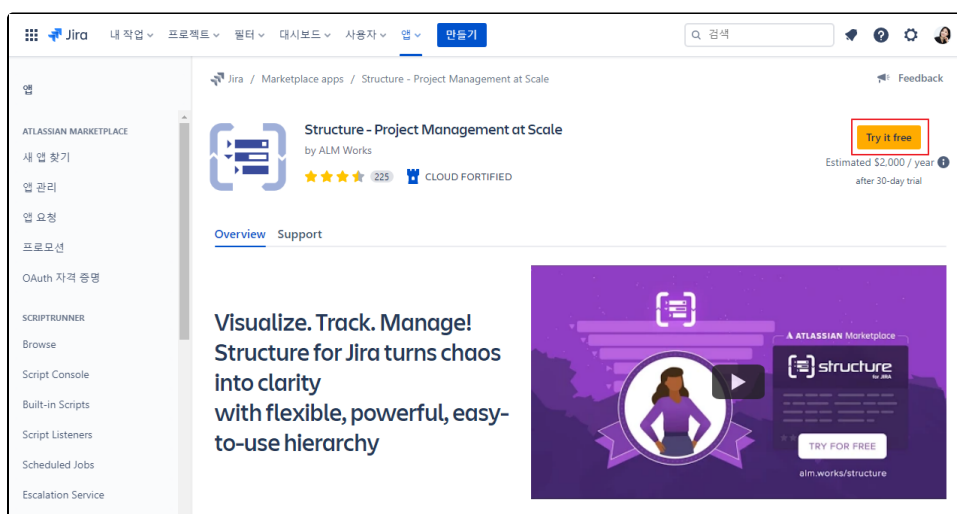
Jira 내 작업 프로젝트 필터 대시보드 사용자 앱 만들기

검색

앱

ATLASSIAN MARKETPLACE
새 앱 찾기
앱 관리
앱 요청
프로모션
OAuth 자격 증명

SCRIPTRUNNER
Browse
Script Console
Built-in Scripts
Script Listeners
Scheduled Jobs
Escalation Service

Jira / Marketplace apps / Structure - Project Management at Scale

Feedback

Structure - Project Management at Scale
by ALM Works
225 CLOUD FORTIFIED

Try it free
Estimated $2,000 / year
after 30-day trial

Overview Support

Visualize. Track. Manage! Structure for Jira turns chaos into clarity
with flexible, powerful, easy-to-use hierarchy

ATLASSIAN Marketplace
structure for JIRA
TRY FOR FREE
alm.works/structure